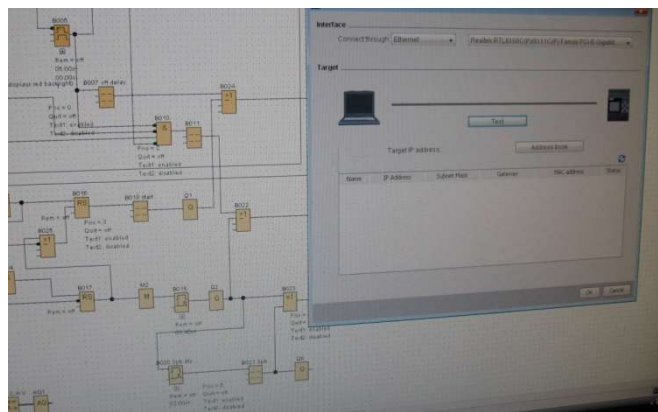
B005
Rem = off
00:00s+
00:00s
B007 off delay
displayed red backlight
Pos = 0
Quit = off
Text1: enabled
Text2: disabled
B010
B011
B024
Pos = off
Quit = off
Text1: enabled
Text2: disabled
B016
RS
Rem = off
B018 Half
Q1
Q
Pos = 3
Quit = off
Text1: enabled
Text2: disabled
B022
B026
B017
RS
Rem = off
M2
M
B019
Q3
Q
B023
Rem = off
Quit = off
Text1: enabled
Text2: disabled
B020 1ph dly
Rem = off
B021 1ph
Q4
Q
Pos = 0
Quit = off
Text1: enabled
Text2: disabled
AQ1
AQ

Interface
Connect through: Ethernet
Realtek RTL8168C(P)/8111C(P) Family PCI-E Gigabit
Target
Test
Target IP address:
Address book
Name
IP Address
Subnet Mask
Gateway
MAC address
Status
OK
Cancel